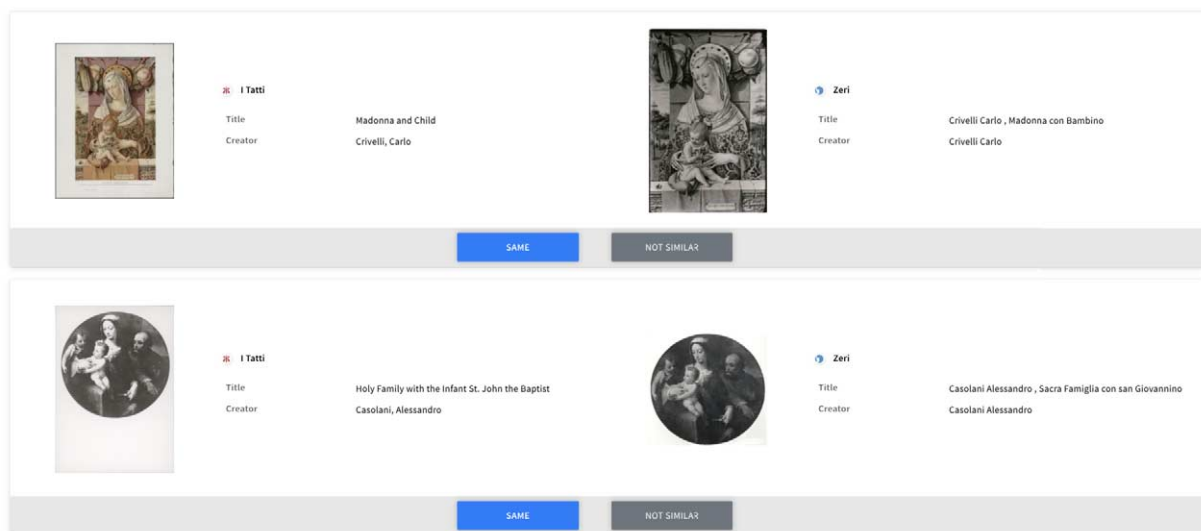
I Tatti

| | |
|---|---|
| Title | Madonna and Child |
| Creator | Crivelli, Carlo |

Zeri

| | |
|---|---|
| Title | Crivelli Carlo , Madonna con Bambino |
| Creator | Crivelli Carlo |

SAME NOT SIMILAR

I Tatti

| | |
|---|---|
| Title | Holy Family with the Infant St. John the Baptist |
| Creator | Casolani, Alessandro |

Zeri

| | |
|---|---|
| Title | Casolani Alessandro , Sacra Famiglia con san Giovannino |
| Creator | Casolani Alessandro |

SAME NOT SIMILAR